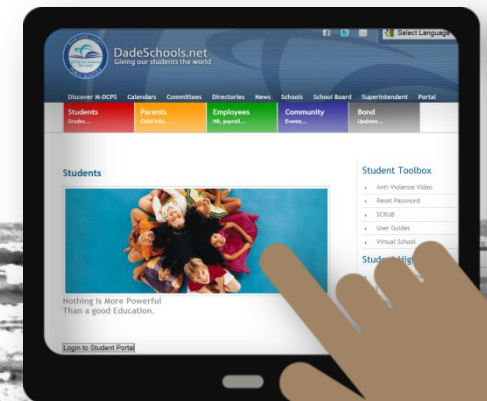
Select Language

DadeSchools.net
Giving our students the world

Discover M-DCPS Calendars Committees Directories News Schools School Board Superintendent Portal

Students
Grades...

Parents
Child info...

Employees
HR, payroll...

Community
Events...

Bond
Updates...

Students

Nothing Is More Powerful
Than a good Education.

Login to Student Portal

Student Toolbox

Anti-Violence Video
Reset Password
SCRUB
User Guides
Virtual School

Stud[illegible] Hig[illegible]